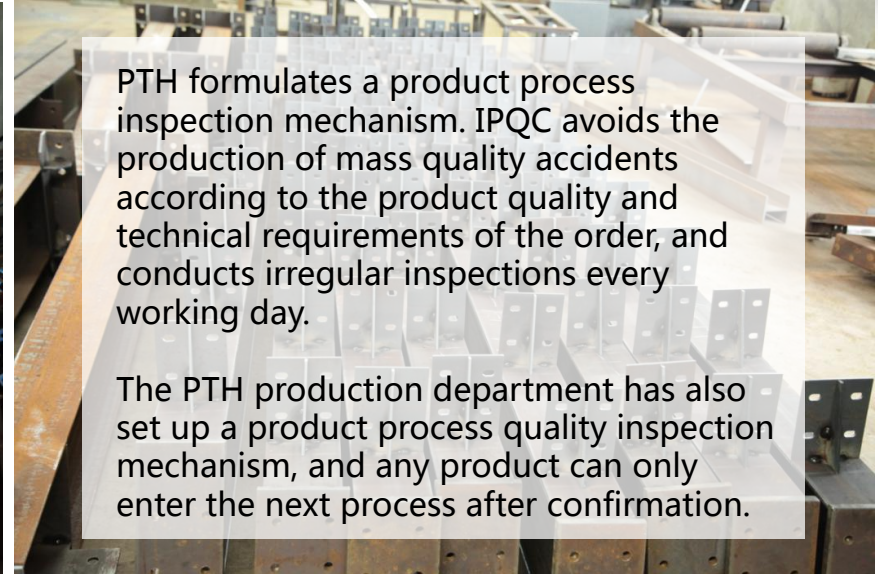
PTH formulates a product process inspection mechanism. IPQC avoids the production of mass quality accidents according to the product quality and technical requirements of the order, and conducts irregular inspections every working day.

The PTH production department has also set up a product process quality inspection mechanism, and any product can only enter the next process after confirmation.